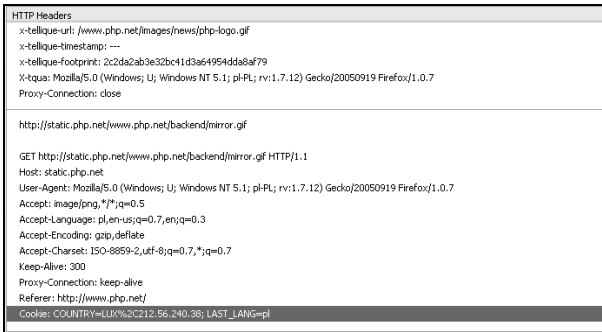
HTTP Headers
x-tellique-url: /www.php.net/images/news/php-logo.gif
x-tellique-timestamp: ---
x-tellique-footprint: 2c2da2ab3e32bc41d3a64954dda8af79
X-tqua: Mozilla/5.0 (Windows; U; Windows NT 5.1; pl-PL; rv:1.7.12) Gecko/20050919 Firefox/1.0.7
Proxy-Connection: close

http://static.php.net/www.php.net/backend/mirror.gif

GET http://static.php.net/www.php.net/backend/mirror.gif HTTP/1.1
Host: static.php.net
User-Agent: Mozilla/5.0 (Windows; U; Windows NT 5.1; pl-PL; rv:1.7.12) Gecko/20050919 Firefox/1.0.7
Accept: image/png,*/*;q=0.5
Accept-Language: pl,en-us;q=0.7,en;q=0.3
Accept-Encoding: gzip,deflate
Accept-Charset: ISO-8859-2,utf-8;q=0.7,*;q=0.7
Keep-Alive: 300
Proxy-Connection: keep-alive
Referer: http://www.php.net/
Cookie: COUNTRY=LUX%2C212.56.240.38; LAST_LANG=pl